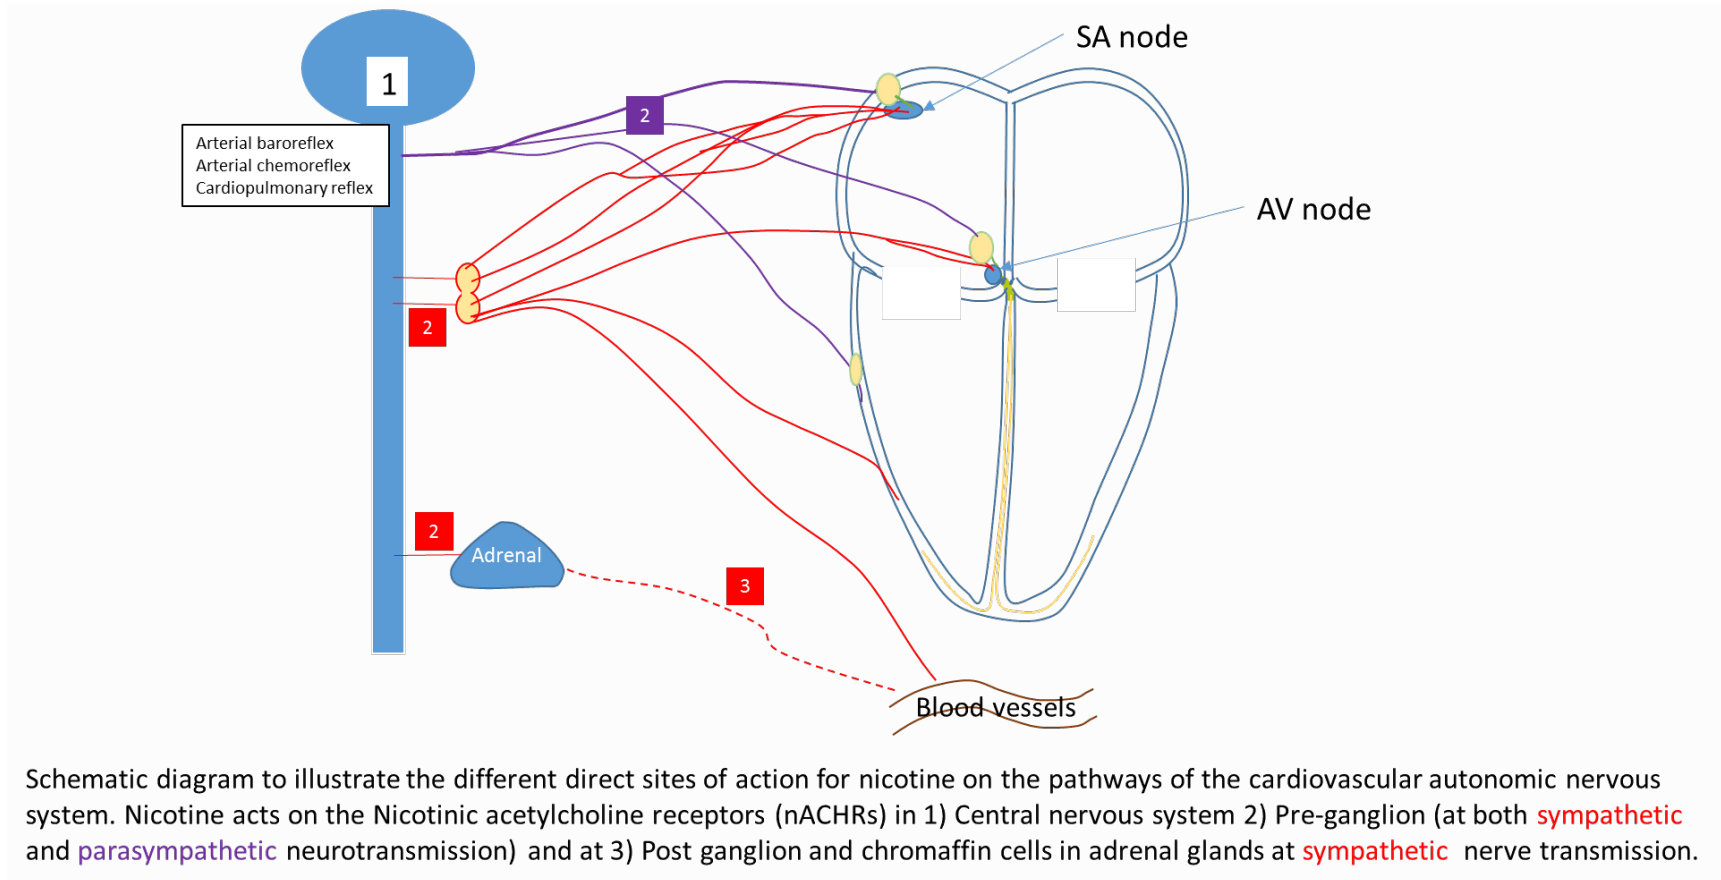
1

SA node

2

Arterial baroreflex
Arterial chemoreflex
Cardiopulmonary reflex

AV node

2

2

Adrenal

3

Blood vessels

Schematic diagram to illustrate the different direct sites of action for nicotine on the pathways of the cardiovascular autonomic nervous system. Nicotine acts on the Nicotinic acetylcholine receptors (nACHRs) in 1) Central nervous system 2) Pre-ganglion (at both sympathetic and parasympathetic neurotransmission) and at 3) Post ganglion and chromaffin cells in adrenal glands at sympathetic nerve transmission.